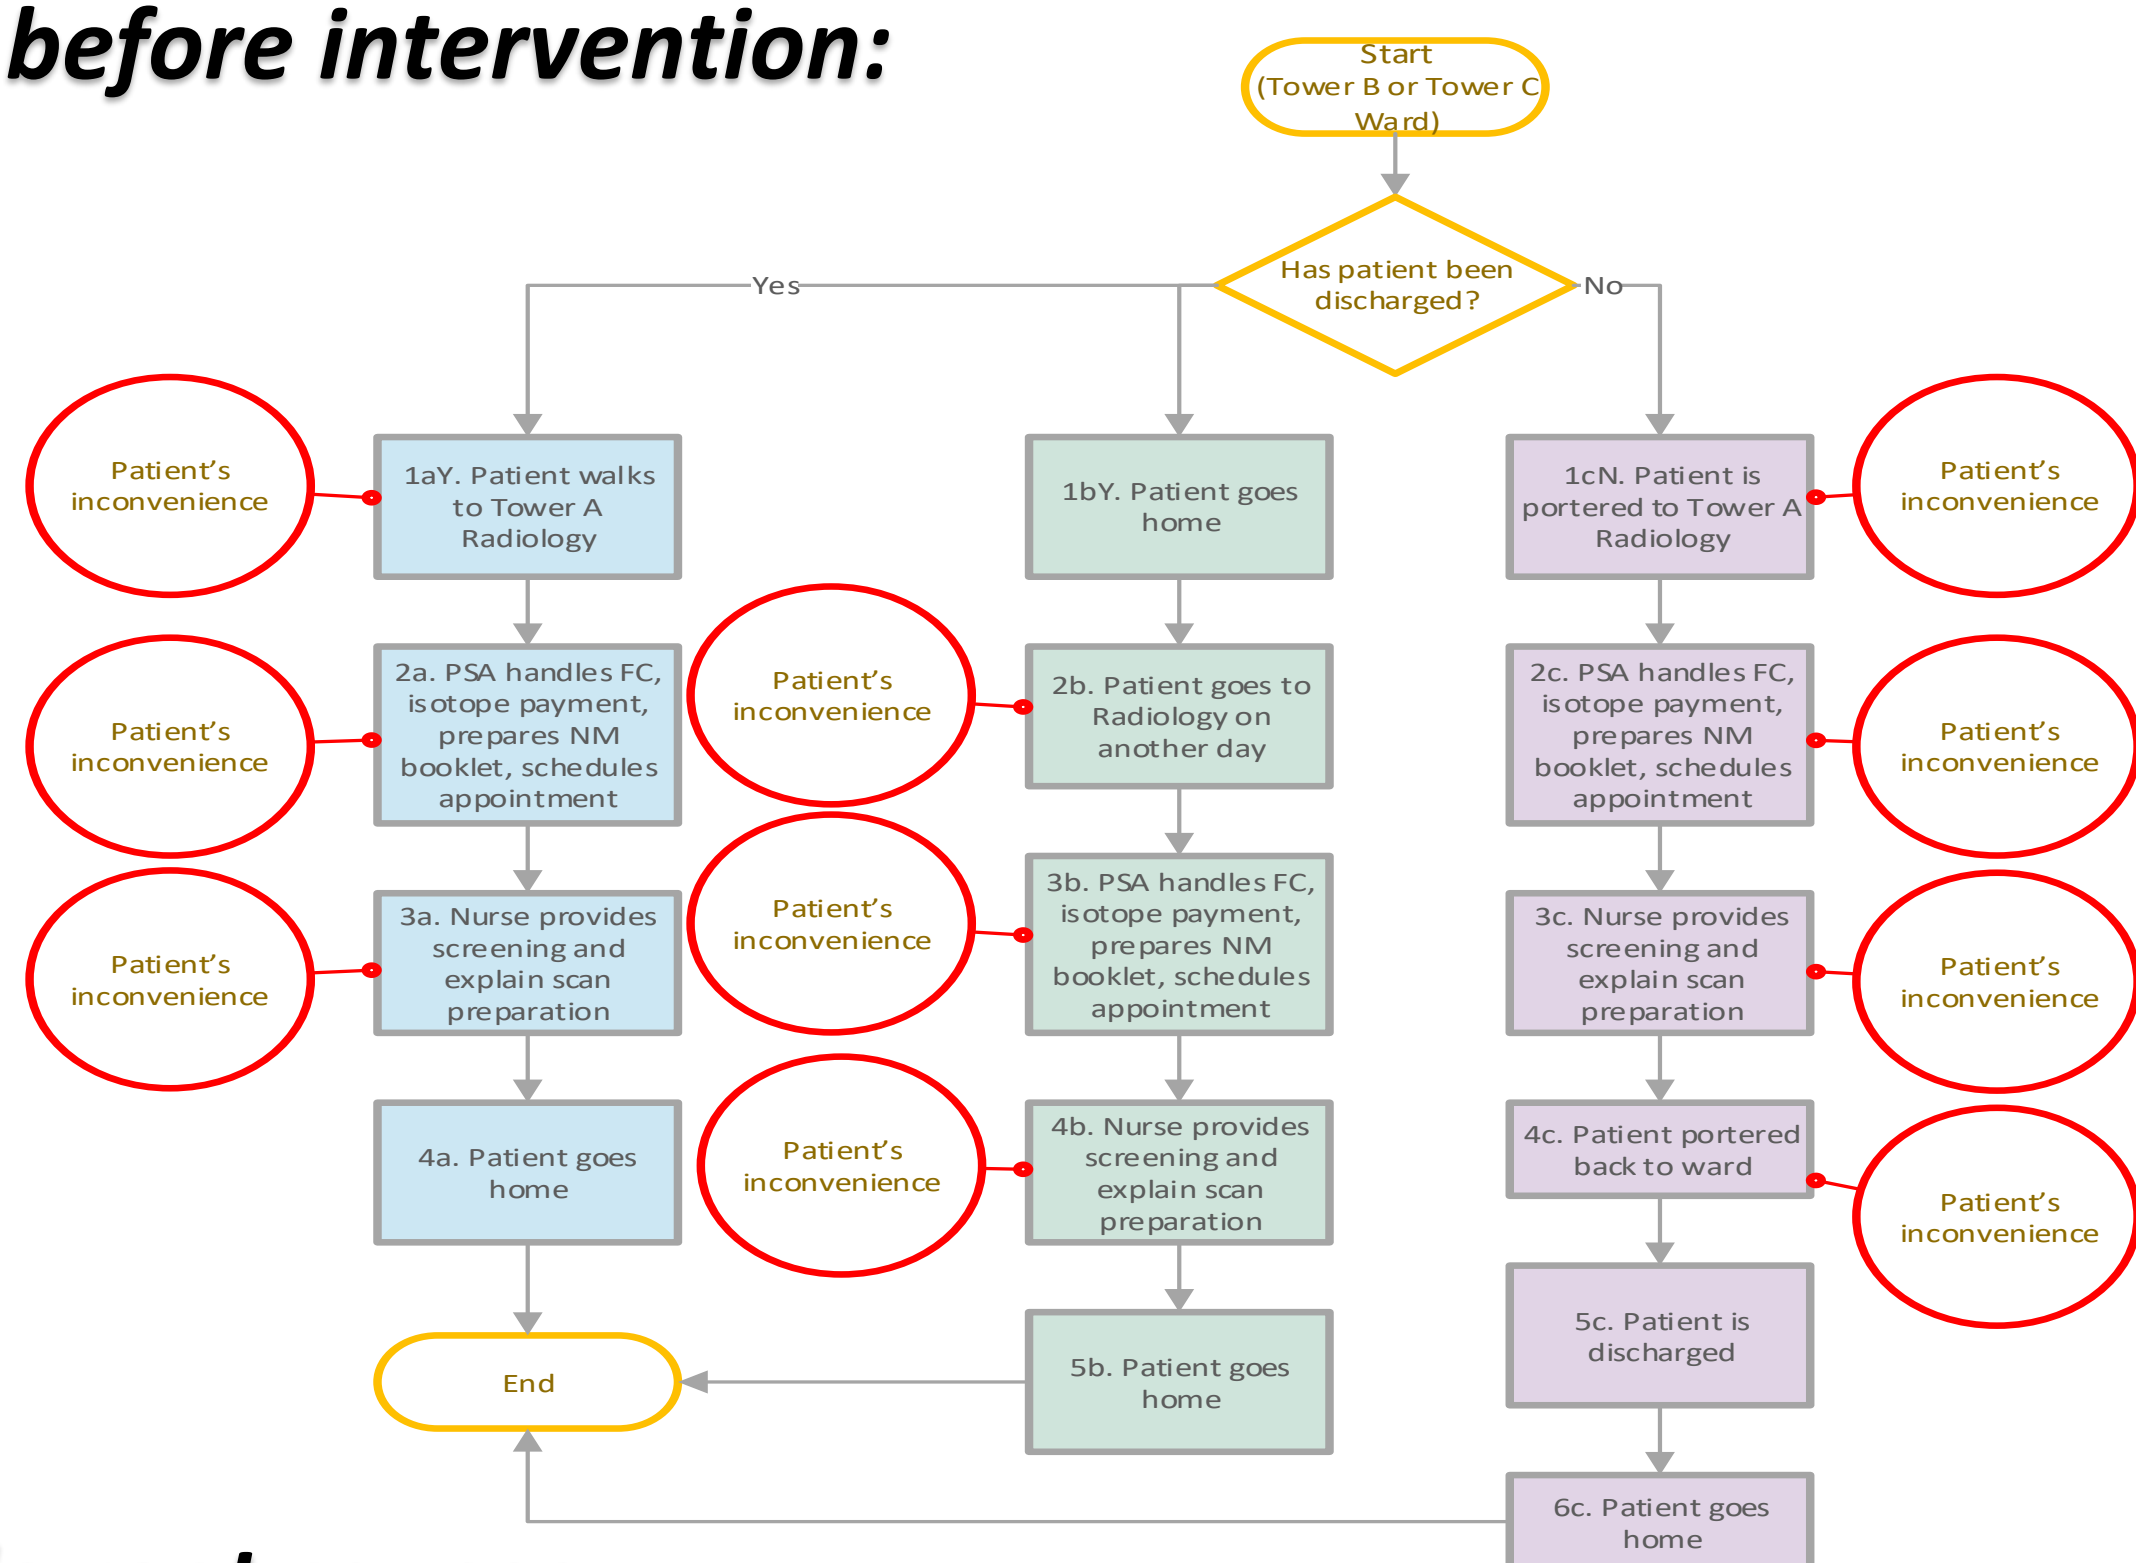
before intervention:

Start (Tower B or Tower C Ward)

Has patient been discharged?

Yes

No

Patient's inconvenience

1aY. Patient walks to Tower A Radiology

1bY. Patient goes home

1cN. Patient is portered to Tower A Radiology

Patient's inconvenience

Patient's inconvenience

2a. PSA handles FC, isotope payment, prepares NM booklet, schedules appointment

Patient's inconvenience

2b. Patient goes to Radiology on another day

2c. PSA handles FC, isotope payment, prepares NM booklet, schedules appointment

Patient's inconvenience

Patient's inconvenience

3a. Nurse provides screening and explain scan preparation

Patient's inconvenience

3b. PSA handles FC, isotope payment, prepares NM booklet, schedules appointment

3c. Nurse provides screening and explain scan preparation

Patient's inconvenience

4a. Patient goes home

Patient's inconvenience

4b. Nurse provides screening and explain scan preparation

4c. Patient portered back to ward

Patient's inconvenience

5c. Patient is discharged

End

5b. Patient goes home

6c. Patient goes home